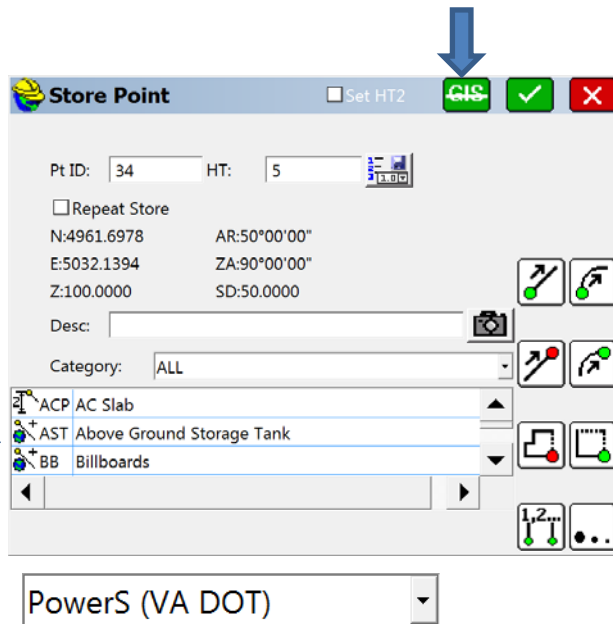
Store Point
Set HT2
GIS

Pt ID: 34
HT: 5
Repeat Store
N:4961.6978
AR:50°00'00"
E:5032.1394
ZA:90°00'00"
Z:100.0000
SD:50.0000
Desc:
Category: ALL

| | |
|---|---|
| ACP | AC Slab |
| AST | Above Ground Storage Tank |
| BB | Billboards |

1,2...

PowerS (VA DOT)